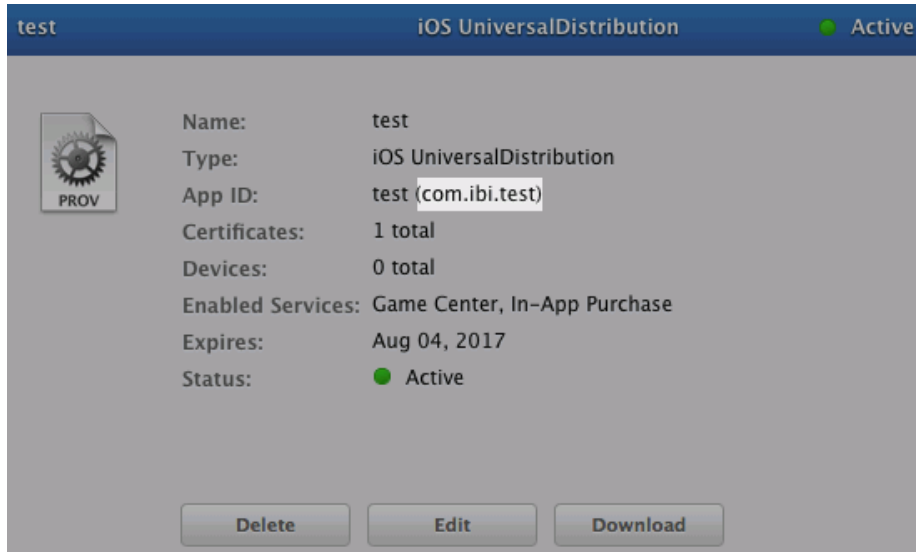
test iOS UniversalDistribution Active

PROV

| | |
|---|---|
| Name: | test |
| Type: | iOS UniversalDistribution |
| App ID: | test (com.ibi.test) |
| Certificates: | 1 total |
| Devices: | 0 total |
| Enabled Services: | Game Center, In-App Purchase |
| Expires: | Aug 04, 2017 |
| Status: | Active |

Delete Edit Download